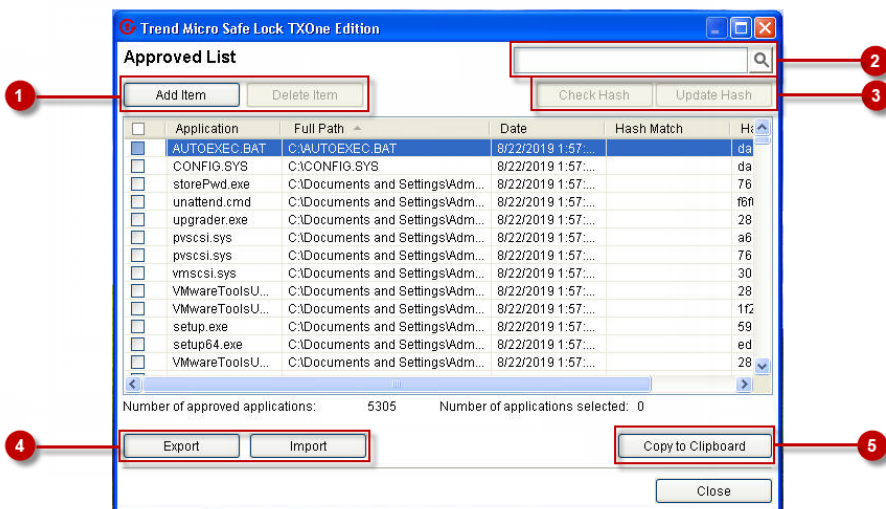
Trend Micro Safe Lock TXOne Edition

Approved List

1

2

Add Item | Delete Item

3

Check Hash | Update Hash

| | Application | Full Path | Date | Hash Match | Ha |
|---|---|---|---|---|---|
| | AUTOEXEC.BAT | C:\AUTOEXEC.BAT | 8/22/2019 1:57:... | | da |
| | CONFIG.SYS | C:\CONFIG.SYS | 8/22/2019 1:57:... | | da |
| | storePwd.exe | C:\Documents and Settings\Adm... | 8/22/2019 1:57:... | | 76 |
| | unattend.cmd | C:\Documents and Settings\Adm... | 8/22/2019 1:57:... | | f6f |
| | upgrader.exe | C:\Documents and Settings\Adm... | 8/22/2019 1:57:... | | 28 |
| | pvscsi.sys | C:\Documents and Settings\Adm... | 8/22/2019 1:57:... | | a6 |
| | pvscsi.sys | C:\Documents and Settings\Adm... | 8/22/2019 1:57:... | | 76 |
| | vmscsi.sys | C:\Documents and Settings\Adm... | 8/22/2019 1:57:... | | 30 |
| | VMwareToolsU... | C:\Documents and Settings\Adm... | 8/22/2019 1:57:... | | 28 |
| | VMwareToolsU... | C:\Documents and Settings\Adm... | 8/22/2019 1:57:... | | 1f2 |
| | setup.exe | C:\Documents and Settings\Adm... | 8/22/2019 1:57:... | | 59 |
| | setup64.exe | C:\Documents and Settings\Adm... | 8/22/2019 1:57:... | | ed |
| | VMwareToolsU... | C:\Documents and Settings\Adm... | 8/22/2019 1:57:... | | 28 |

Number of approved applications: 5305 Number of applications selected: 0

4

Export | Import

Copy to Clipboard

5

Close